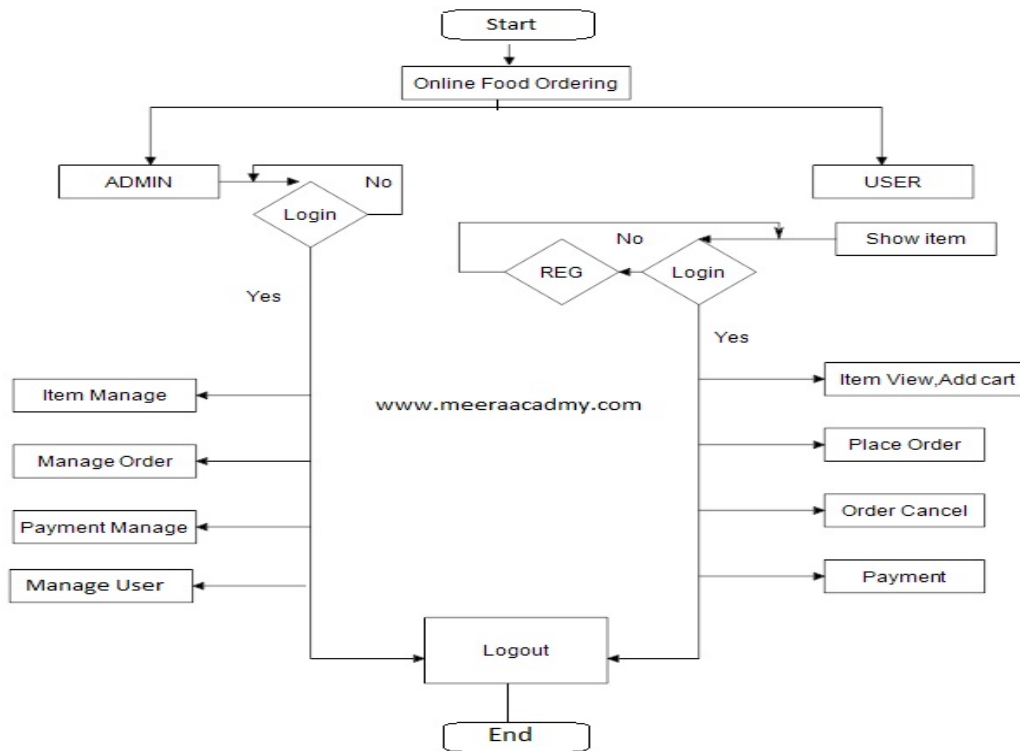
Start

Online Food Ordering

ADMIN

No

Login

USER

No

Show item

REG

Login

Yes

Yes

Item Manage

www.meeraacadmy.com

Item View,Add cart

Manage Order

Place Order

Payment Manage

Order Cancel

Manage User

Payment

Logout

End